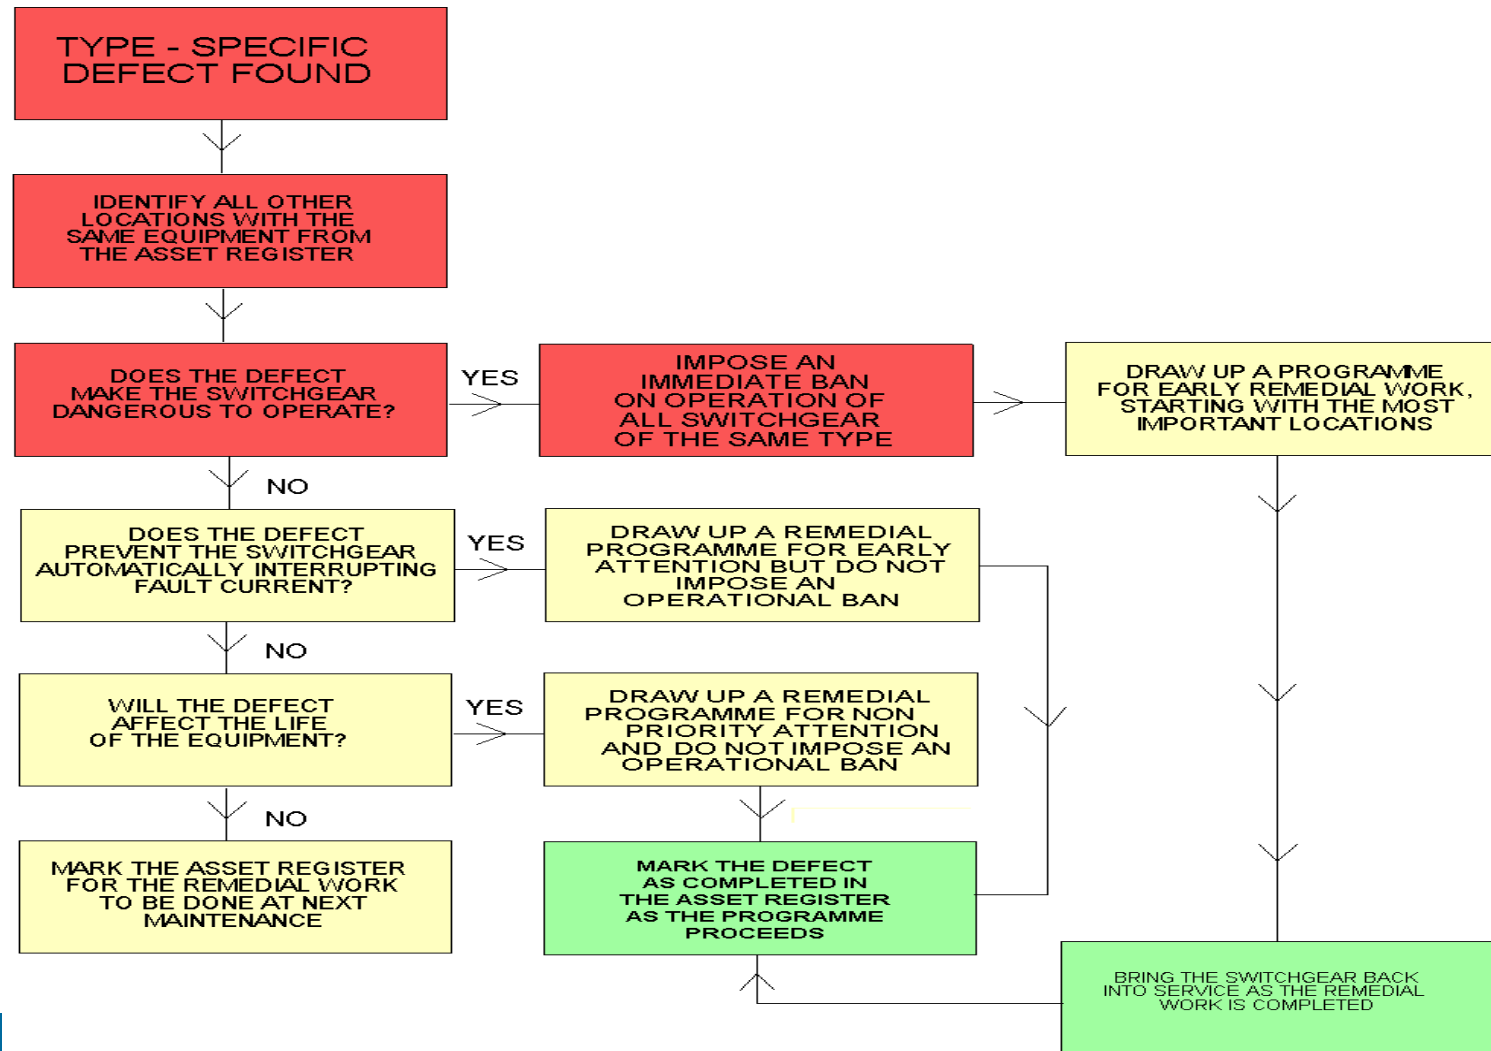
TYPE - SPECIFIC DEFECT FOUND

IDENTIFY ALL OTHER LOCATIONS WITH THE SAME EQUIPMENT FROM THE ASSET REGISTER

DOES THE DEFECT MAKE THE SWITCHGEAR DANGEROUS TO OPERATE?

YES

IMPOSE AN IMMEDIATE BAN ON OPERATION OF ALL SWITCHGEAR OF THE SAME TYPE

DRAW UP A PROGRAMME FOR EARLY REMEDIAL WORK, STARTING WITH THE MOST IMPORTANT LOCATIONS

NO

DOES THE DEFECT PREVENT THE SWITCHGEAR AUTOMATICALLY INTERRUPTING FAULT CURRENT?

YES

DRAW UP A REMEDIAL PROGRAMME FOR EARLY ATTENTION BUT DO NOT IMPOSE AN OPERATIONAL BAN

NO

WILL THE DEFECT AFFECT THE LIFE OF THE EQUIPMENT?

YES

DRAW UP A REMEDIAL PROGRAMME FOR NON PRIORITY ATTENTION AND DO NOT IMPOSE AN OPERATIONAL BAN

NO

MARK THE ASSET REGISTER FOR THE REMEDIAL WORK TO BE DONE AT NEXT MAINTENANCE

MARK THE DEFECT AS COMPLETED IN THE ASSET REGISTER AS THE PROGRAMME PROCEEDS

BRING THE SWITCHGEAR BACK INTO SERVICE AS THE REMEDIAL WORK IS COMPLETED